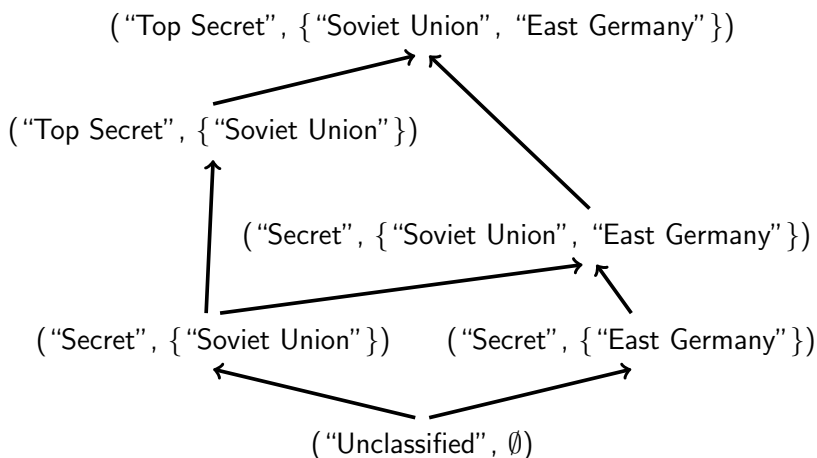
(“Top Secret”, {“Soviet Union”, “East Germany”})

(“Top Secret”, {“Soviet Union”})

(“Secret”, {“Soviet Union”, “East Germany”})

(“Secret”, {“Soviet Union”})

(“Secret”, {“East Germany”})

(“Unclassified”, $\emptyset$)